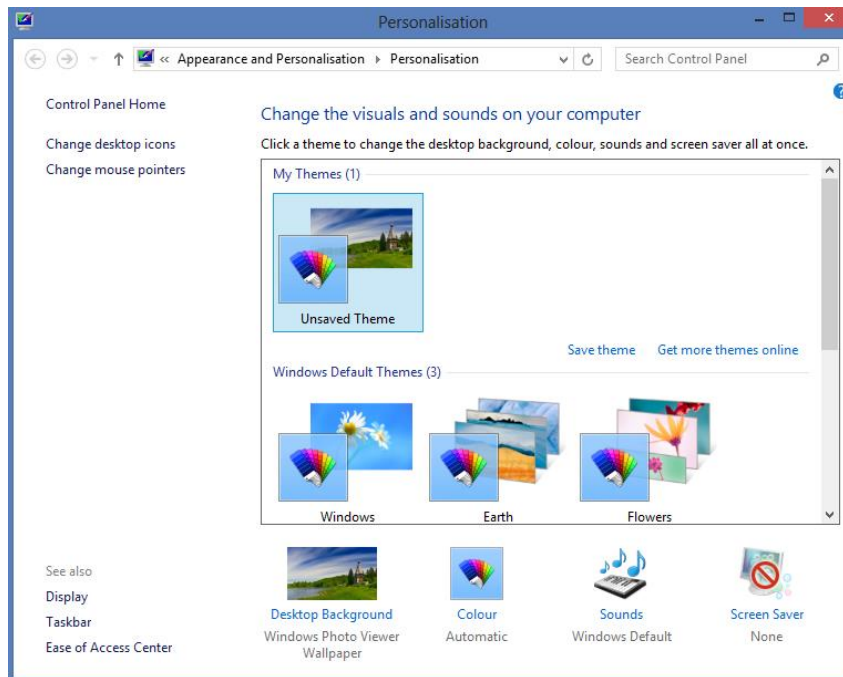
Personalisation

« Appearance and Personalisation ▸ Personalisation

Search Control Panel

Control Panel Home

Change desktop icons

Change mouse pointers

Change the visuals and sounds on your computer

Click a theme to change the desktop background, colour, sounds and screen saver all at once.

My Themes (1)

Unsaved Theme

Save theme

Get more themes online

Windows Default Themes (3)

Windows

Earth

Flowers

See also

Display

Taskbar

Ease of Access Center

Desktop Background
Windows Photo Viewer Wallpaper

Colour
Automatic

Sounds
Windows Default

Screen Saver
None